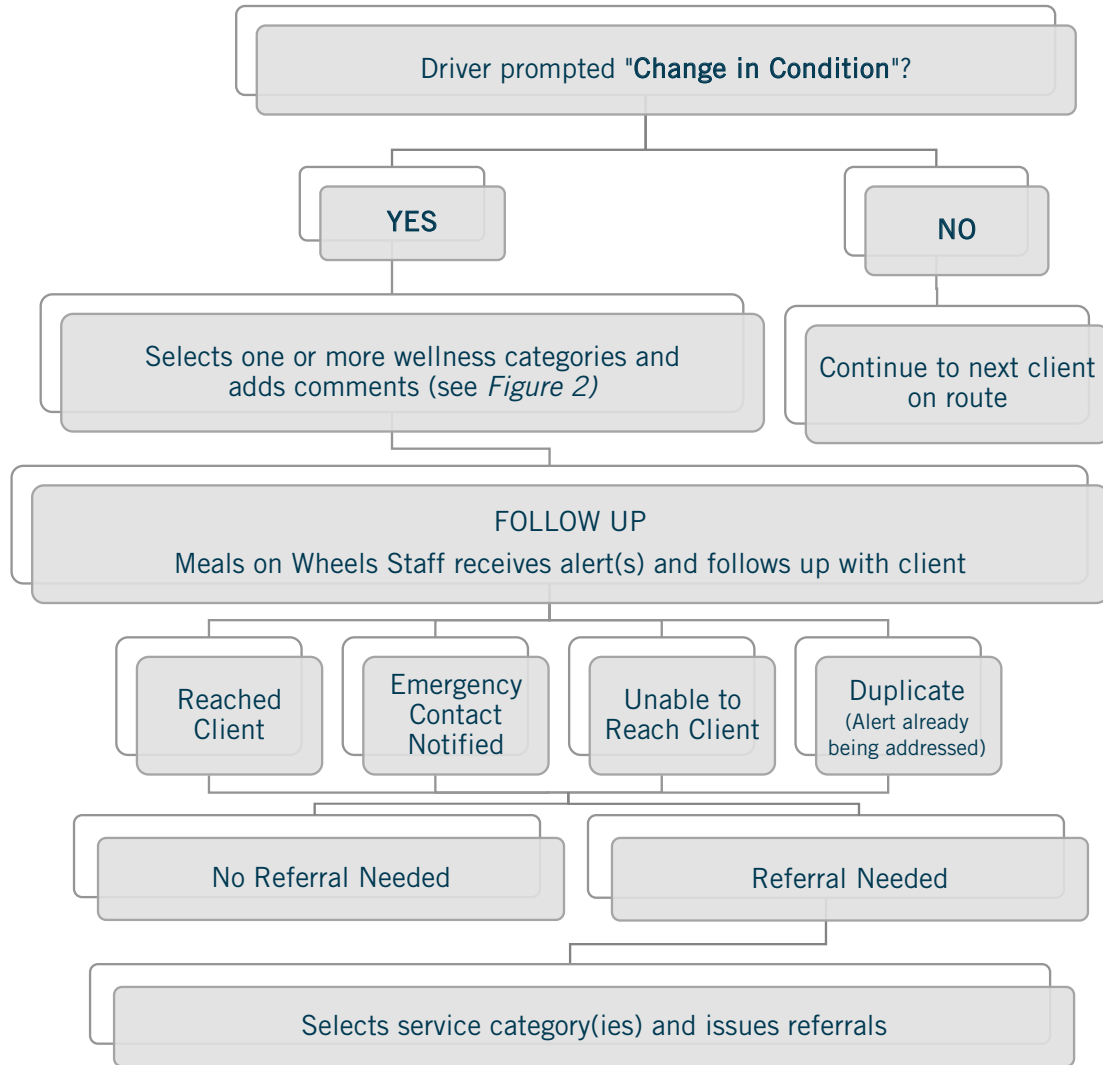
Driver prompted "Change in Condition"?

YES

NO

Selects one or more wellness categories and adds comments (see *Figure 2)*

Continue to next client on route

FOLLOW UP

Meals on Wheels Staff receives alert(s) and follows up with client

Reached Client

Emergency Contact Notified

Unable to Reach Client

Duplicate (Alert already being addressed)

No Referral Needed

Referral Needed

Selects service category(ies) and issues referrals